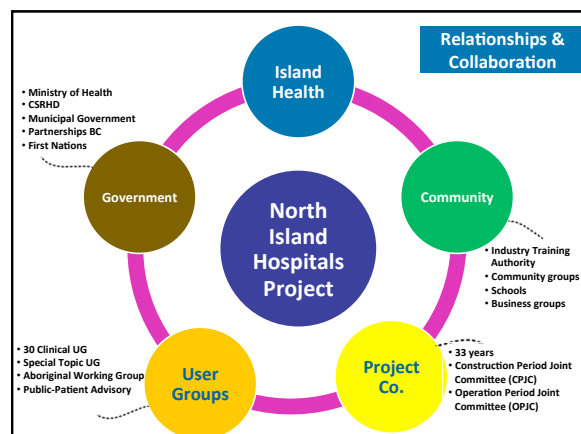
Relationships & Collaboration

Island Health

• Ministry of Health
• CSRHD
• Municipal Government
• Partnerships BC
• First Nations

Government

North Island Hospitals Project

Community

• Industry Training Authority
• Community groups
• Schools
• Business groups

• 30 Clinical UG
• Special Topic UG
• Aboriginal Working Group
• Public-Patient Advisory

User Groups

Project Co.

• 33 years
• Construction Period Joint Committee (CPJC)
• Operation Period Joint Committee (OPJC)